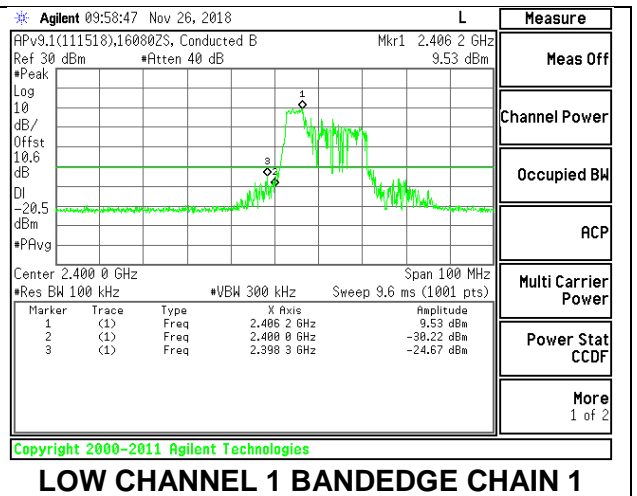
Agilent 09:58:47 Nov 26, 2018 L

APv9.1(111518),16080ZS, Conducted B
Ref 30 dBm #Atten 40 dB
Mkr1 2.406 2 GHz
9.53 dBm
#Peak
Log
10
dB/
Offst
10.6
dB
DI
-20.5
dBm
#PAvg

1
3
2

Center 2.400 0 GHz
#Res BW 100 kHz
#VBW 300 kHz
Span 100 MHz
Sweep 9.6 ms (1001 pts)

| Marker | Trace | Type | X Axis | Amplitude |
|---|---|---|---|---|
| 1 | (1) | Freq | 2.406 2 GHz | 9.53 dBm |
| 2 | (1) | Freq | 2.400 0 GHz | -30.22 dBm |
| 3 | (1) | Freq | 2.398 3 GHz | -24.67 dBm |

Copyright 2000-2011 Agilent Technologies

Measure
Meas Off
Channel Power
Occupied BW
ACP
Multi Carrier Power
Power Stat CCDF
More 1 of 2

LOW CHANNEL 1 BANDEDGE CHAIN 1